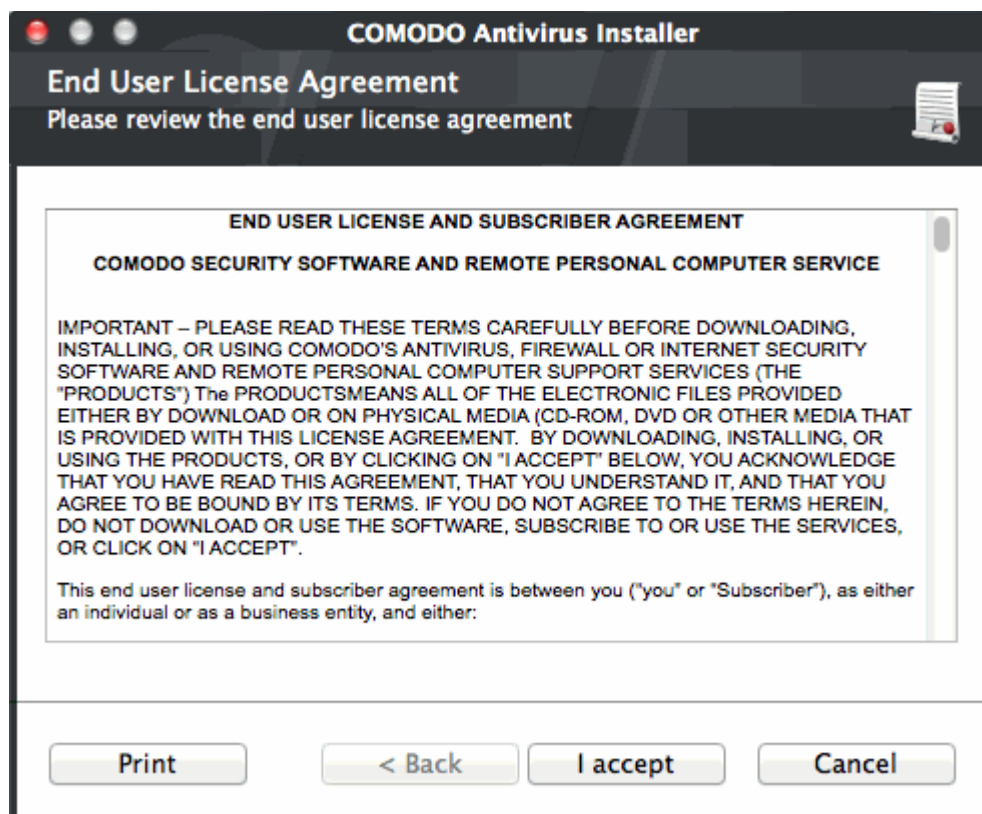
COMODO Antivirus Installer

End User License Agreement
Please review the end user license agreement

END USER LICENSE AND SUBSCRIBER AGREEMENT

COMODO SECURITY SOFTWARE AND REMOTE PERSONAL COMPUTER SERVICE

IMPORTANT – PLEASE READ THESE TERMS CAREFULLY BEFORE DOWNLOADING, INSTALLING, OR USING COMODO'S ANTIVIRUS, FIREWALL OR INTERNET SECURITY SOFTWARE AND REMOTE PERSONAL COMPUTER SUPPORT SERVICES (THE "PRODUCTS") The PRODUCTSMEANS ALL OF THE ELECTRONIC FILES PROVIDED EITHER BY DOWNLOAD OR ON PHYSICAL MEDIA (CD-ROM, DVD OR OTHER MEDIA THAT IS PROVIDED WITH THIS LICENSE AGREEMENT. BY DOWNLOADING, INSTALLING, OR USING THE PRODUCTS, OR BY CLICKING ON "I ACCEPT" BELOW, YOU ACKNOWLEDGE THAT YOU HAVE READ THIS AGREEMENT, THAT YOU UNDERSTAND IT, AND THAT YOU AGREE TO BE BOUND BY ITS TERMS. IF YOU DO NOT AGREE TO THE TERMS HEREIN, DO NOT DOWNLOAD OR USE THE SOFTWARE, SUBSCRIBE TO OR USE THE SERVICES, OR CLICK ON "I ACCEPT".

This end user license and subscriber agreement is between you ("you" or "Subscriber"), as either an individual or as a business entity, and either:

Print
< Back
I accept
Cancel